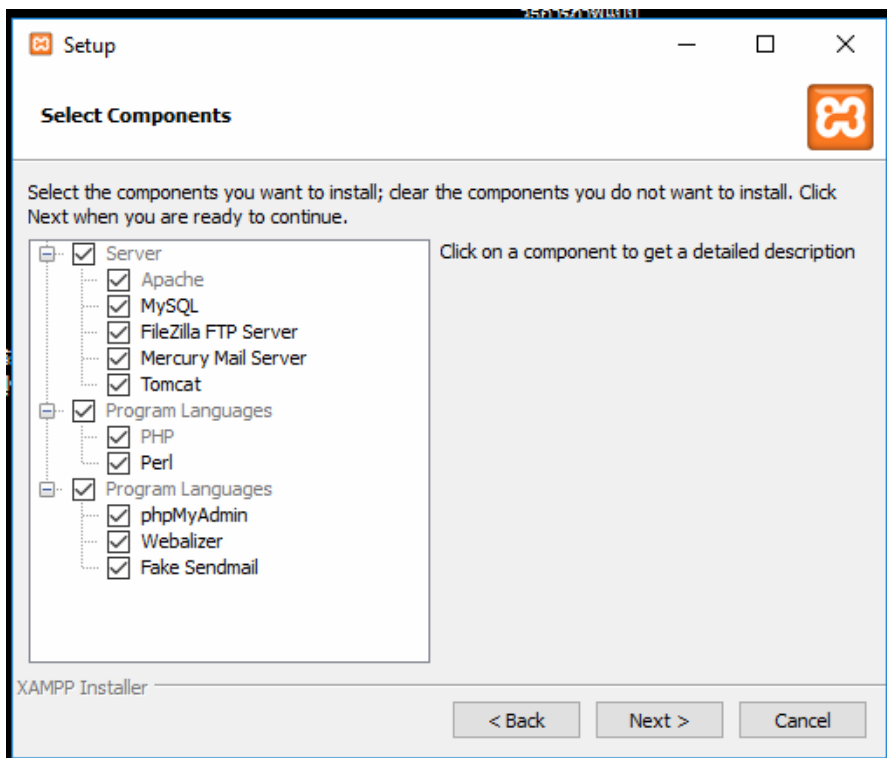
Setup

Select Components

Select the components you want to install; clear the components you do not want to install. Click Next when you are ready to continue.

Server
Apache
MySQL
FileZilla FTP Server
Mercury Mail Server
Tomcat
Program Languages
PHP
Perl
Program Languages
phpMyAdmin
Webalizer
Fake Sendmail

Click on a component to get a detailed description

XAMPP Installer

< Back
Next >
Cancel